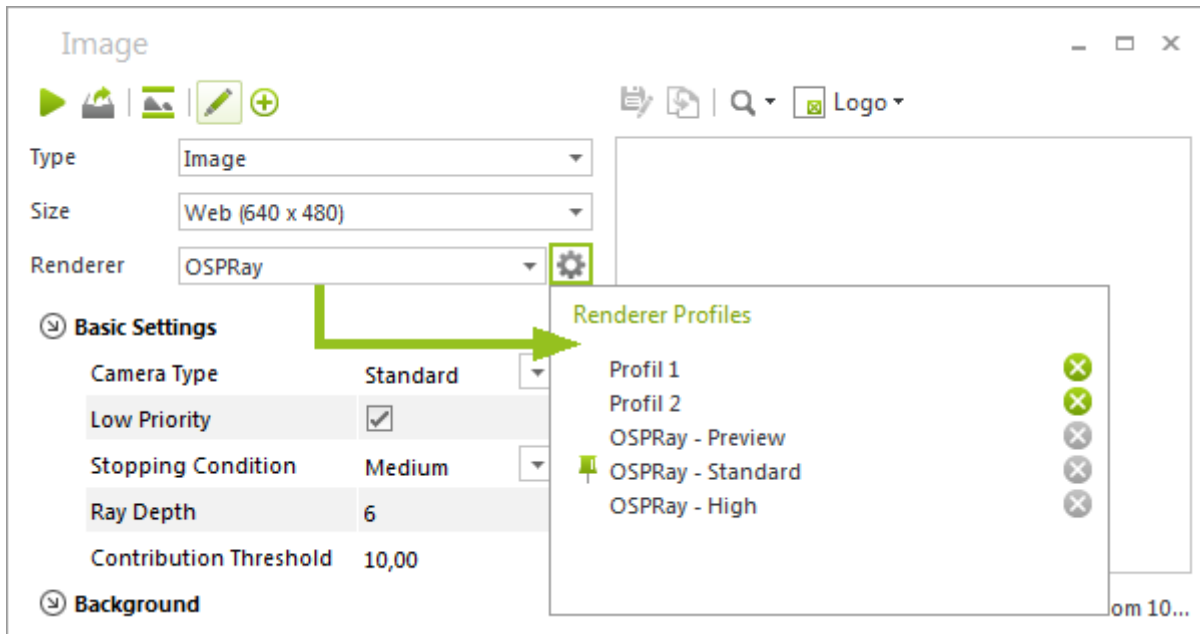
Image

Logo

Type Image

Size Web (640 x 480)

Renderer OSPRay

Basic Settings

| | |
|---|---|
| Camera Type | Standard |
| Low Priority | ✓ |
| Stopping Condition | Medium |
| Ray Depth | 6 |
| Contribution Threshold | 10,00 |

Background

Renderer Profiles

Profil 1
Profil 2
OSPRay - Preview
OSPRay - Standard
OSPRay - High

om 10...